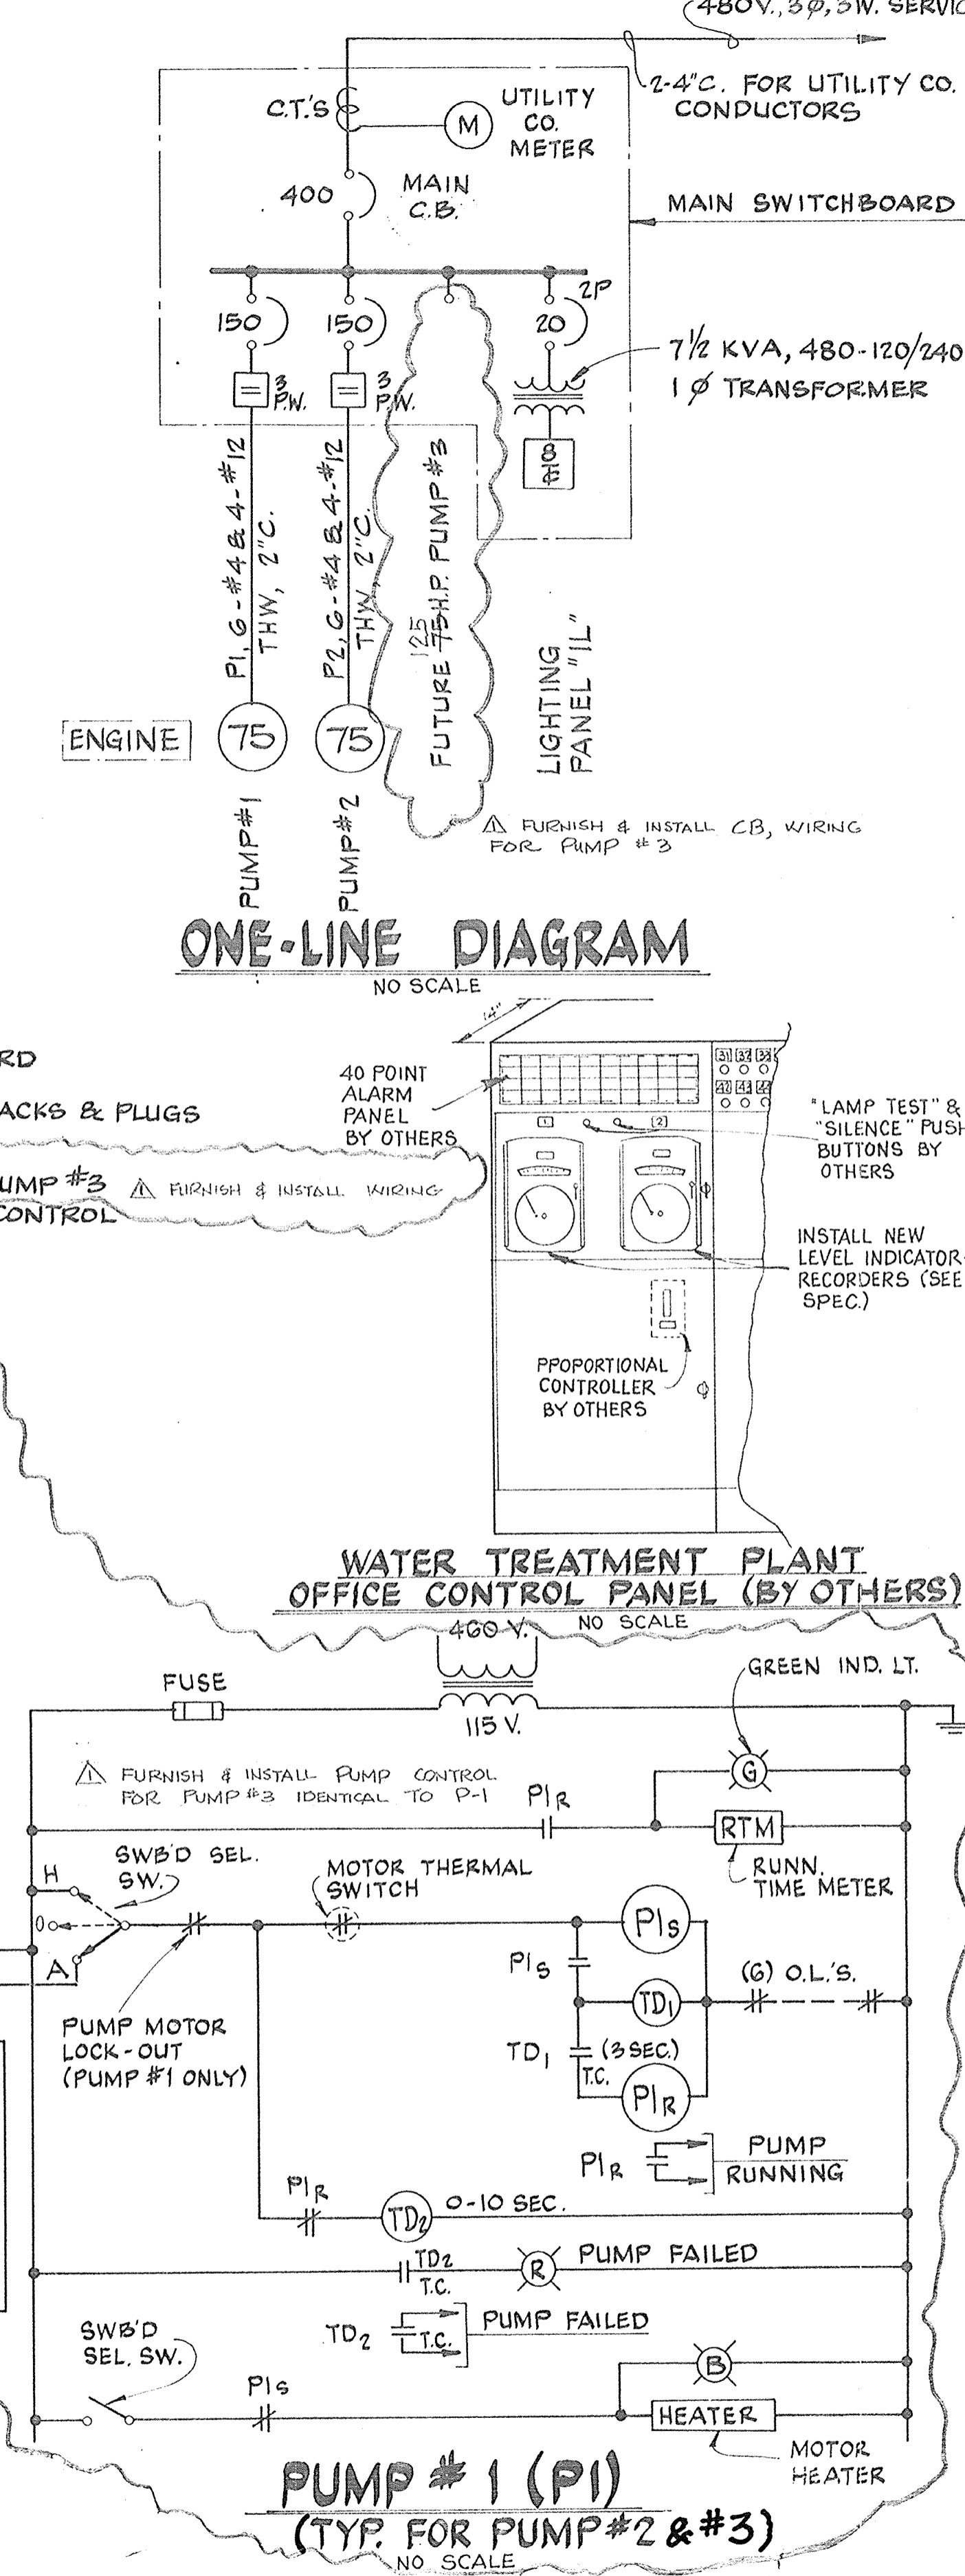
480V., 3Ø, 3W. SERVIC

2-4"C. FOR UTILITY CO. CONDUCTORS

C.T.'S

M

UTILITY CO. METER

400

MAIN C.B.

MAIN SWITCHBOARD

150

150

20

2P

$7\frac{1}{2}$ KVA, 480-120/240 1 Ø TRANSFORMER

3 P.W.

3 P.W.

8 ckt

P1, G-#4 & 4-#12 THW, 2"C.

P2, G-#4 & 4-#12 THW, 2"C.

FUTURE 125 75 H.P. PUMP #3

LIGHTING PANEL "IL"

ENGINE

75

75

PUMP #1

PUMP #2

FURNISH & INSTALL CB, WIRING FOR PUMP #3

ONE-LINE DIAGRAM

NO SCALE

RD

ACKS & PLUGS

UMP #3 FURNISH & INSTALL WIRING CONTROL

14"

40 POINT ALARM PANEL BY OTHERS

1

2

"LAMP TEST" & "SILENCE" PUSH BUTTONS BY OTHERS

INSTALL NEW LEVEL INDICATOR RECORDERS (SEE SPEC.)

PPOPORTIONAL CONTROLLER BY OTHERS

WATER TREATMENT PLANT OFFICE CONTROL PANEL (BY OTHERS)

460 V.

NO SCALE

FUSE

115 V.

GREEN IND. LT.

FURNISH & INSTALL PUMP CONTROL FOR PUMP #3 IDENTICAL TO P-1

P1R

G

RTM

RUNN. TIME METER

SWB'D SEL. SW.

H

O

A

MOTOR THERMAL SWITCH

P1S

P1S

TD1

(6) O.L.'S.

PUMP MOTOR LOCK-OUT (PUMP #1 ONLY)

TD1

(3 SEC.)

T.C.

P1R

P1R

PUMP RUNNING

P1R

TD2

0-10 SEC.

TD2 T.C.

R

PUMP FAILED

TD2

T.C.

PUMP FAILED

SWB'D SEL. SW.

P1S

B

HEATER

MOTOR HEATER

PUMP #1 (P1)

(TYP. FOR PUMP #2 & #3)

NO SCALE